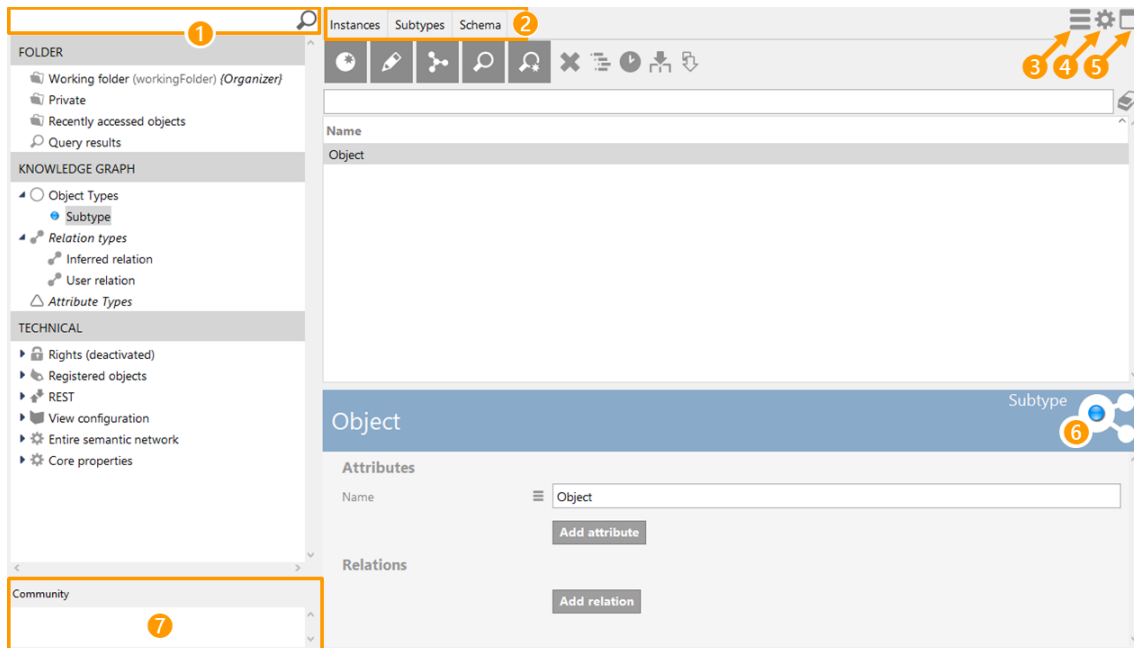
1

FOLDER

Working folder (workingFolder) {Organizer}

Private

Recently accessed objects

Query results

KNOWLEDGE GRAPH

Object Types

Subtype

Relation types

Inferred relation

User relation

Attribute Types

TECHNICAL

Rights (deactivated)

Registered objects

REST

View configuration

Entire semantic network

Core properties

Community

7

Instances Subtypes Schema 2

3 4 5

Name

Object

Object

Subtype

6

Attributes

Name

Object

Add attribute

Relations

Add relation